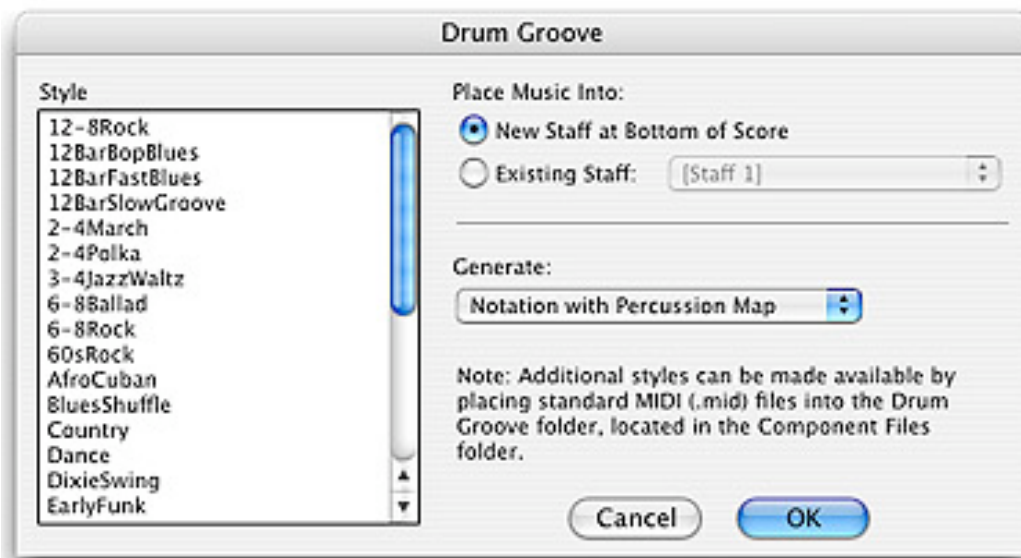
Drum Groove

Style

12-8Rock
12BarBopBlues
12BarFastBlues
12BarSlowGroove
2-4March
2-4Polka
3-4JazzWaltz
6-8Ballad
6-8Rock
60sRock
AfroCuban
BluesShuffle
Country
Dance
DixieSwing
EarlyFunk

Place Music Into:

New Staff at Bottom of Score

Existing Staff: [Staff 1]

Generate:

Notation with Percussion Map

Note: Additional styles can be made available by placing standard MIDI (.mid) files into the Drum Groove folder, located in the Component Files folder.

Cancel

OK